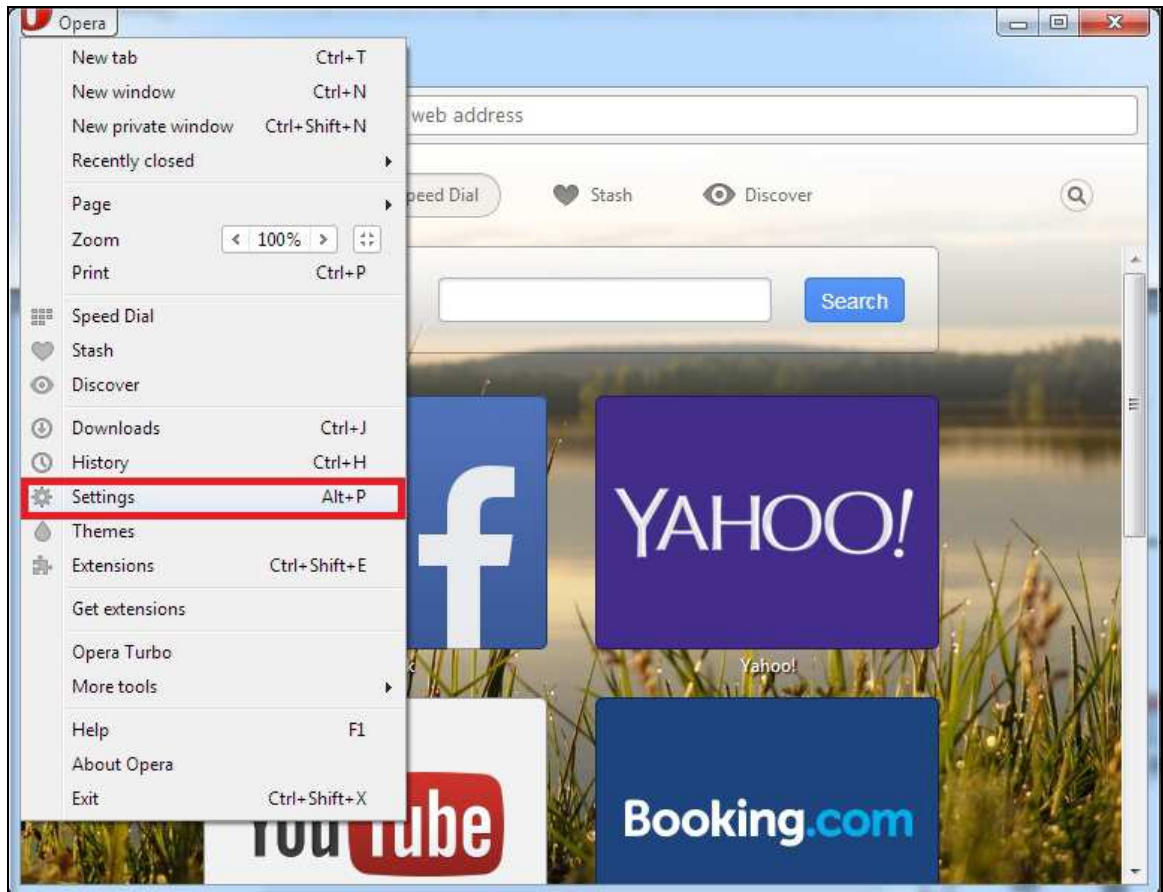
Opera

New tab Ctrl+T
New window Ctrl+N
New private window Ctrl+Shift+N
Recently closed

Page
Zoom < 100% >
Print Ctrl+P

Speed Dial
Stash
Discover

Downloads Ctrl+J
History Ctrl+H
Settings Alt+P
Themes
Extensions Ctrl+Shift+E

Get extensions

Opera Turbo
More tools

Help F1
About Opera
Exit Ctrl+Shift+X

web address

peed Dial
Stash
Discover

Search

f

YAHOO!

Yahoo!

YouTube

Booking.com